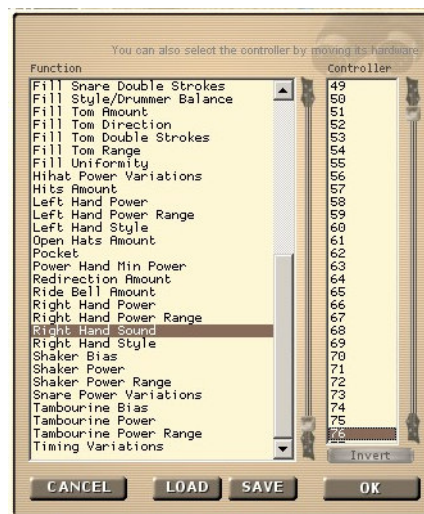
You can also select the controller by moving its hardware

Function

Fill Snare Double Strokes
Fill Style/Drummer Balance
Fill Tom Amount
Fill Tom Direction
Fill Tom Double Strokes
Fill Tom Range
Fill Uniformity
Hihat Power Variations
Hits Amount
Left Hand Power
Left Hand Power Range
Left Hand Style
Open Hats Amount
Pocket
Power Hand Min Power
Redirection Amount
Ride Bell Amount
Right Hand Power
Right Hand Power Range
Right Hand Sound
Right Hand Style
Shaker Bias
Shaker Power
Shaker Power Range
Snare Power Variations
Tambourine Bias
Tambourine Power
Tambourine Power Range
Timing Variations

Controller

49
50
51
52
53
54
55
56
57
58
59
60
61
62
63
64
65
66
67
68
69
70
71
72
73
74
75
76

Invert

CANCEL
LOAD
SAVE
OK